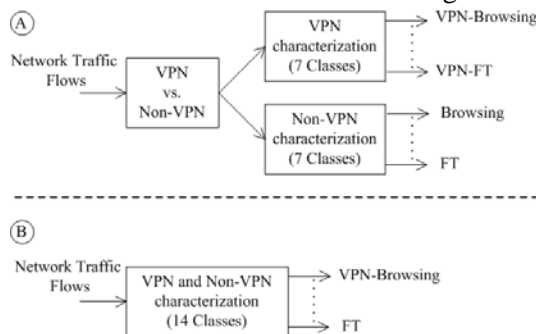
A

Network Traffic Flows

VPN vs. Non-VPN

VPN characterization (7 Classes)

VPN-Browsing

VPN-FT

Non-VPN characterization (7 Classes)

Browsing

FT

B

Network Traffic Flows

VPN and Non-VPN characterization (14 Classes)

VPN-Browsing

FT